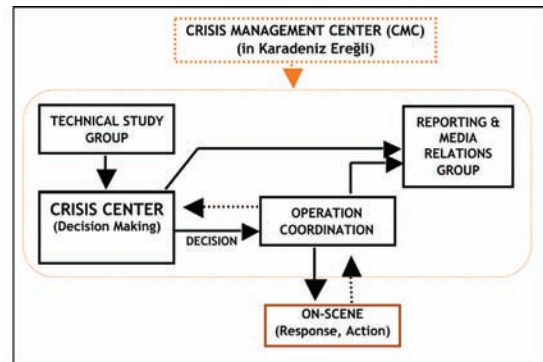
CRISIS MANAGEMENT CENTER (CMC)
(in Karadeniz Ereğli)

TECHNICAL STUDY GROUP

REPORTING & MEDIA RELATIONS GROUP

CRISIS CENTER
(Decision Making)

DECISION

OPERATION COORDINATION

ON-SCENE
(Response, Action)